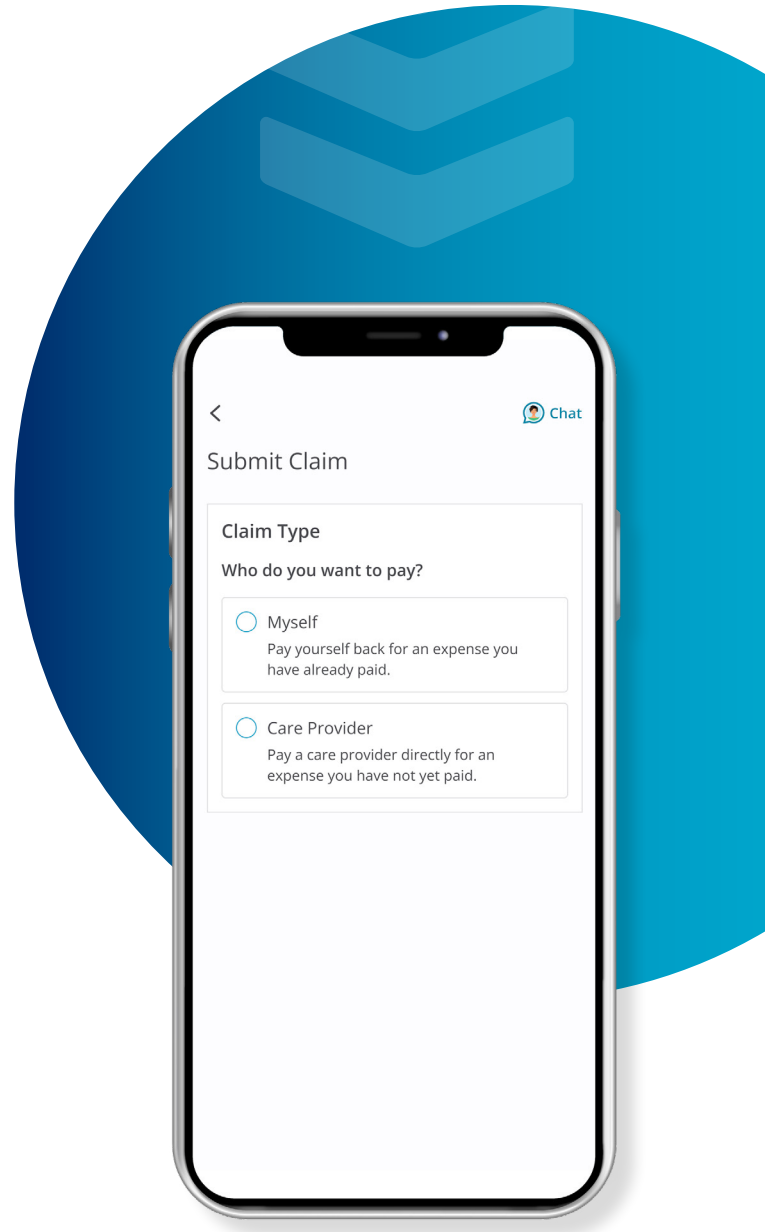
<

Chat

Submit Claim

Claim Type

Who do you want to pay?

Myself
Pay yourself back for an expense you have already paid.

Care Provider
Pay a care provider directly for an expense you have not yet paid.